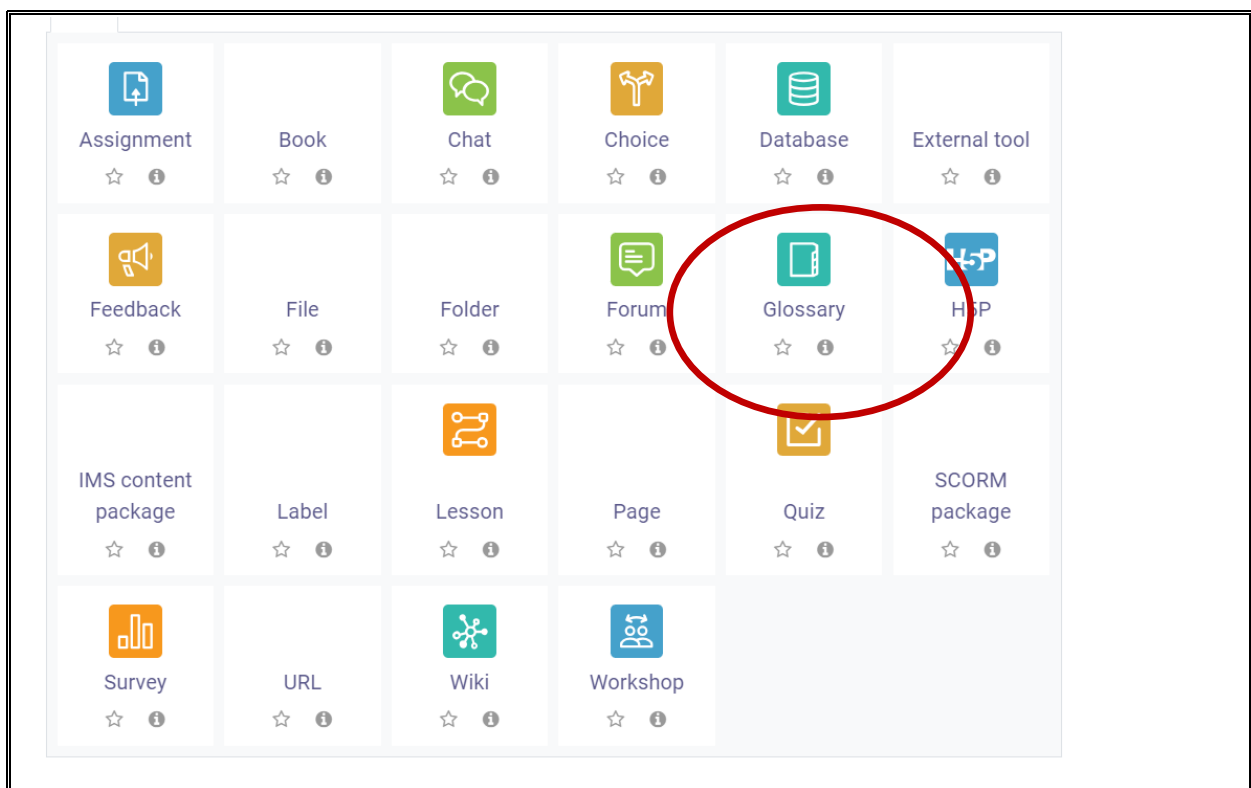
| | | | | | |
|---|---|---|---|---|---|
| Assignment | Book | Chat | Choice | Database | External tool |
| Feedback | File | Folder | Forum | Glossary | H5P |
| IMS content package | Label | Lesson | Page | Quiz | SCORM package |
| Survey | URL | Wiki | Workshop | | |